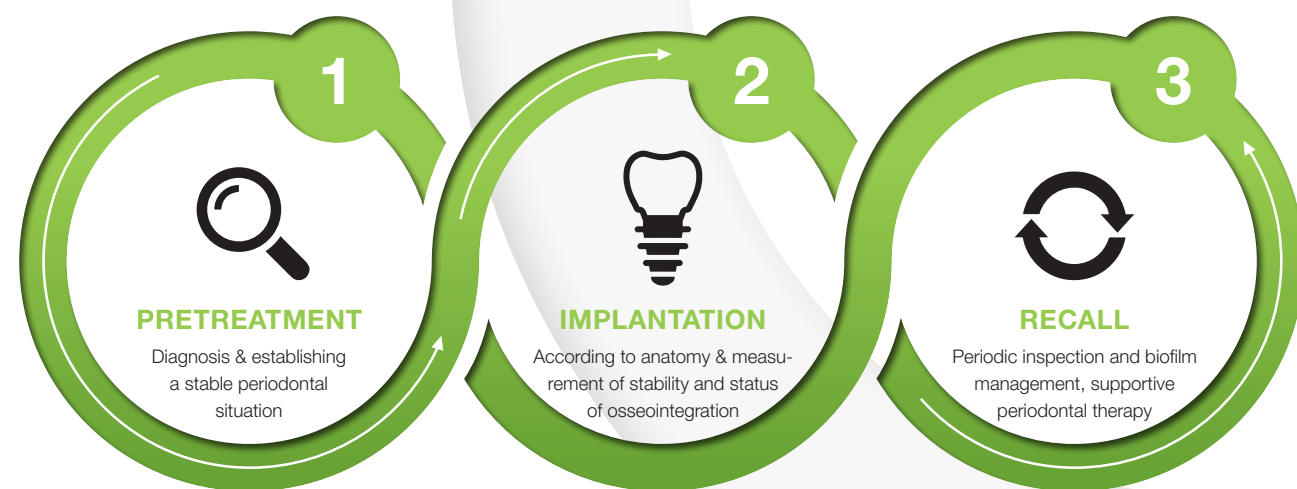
1

PRETREATMENT

Diagnosis & establishing a stable periodontal situation

2

IMPLANTATION

According to anatomy & measurement of stability and status of osseointegration

3

RECALL

Periodic inspection and biofilm management, supportive periodontal therapy